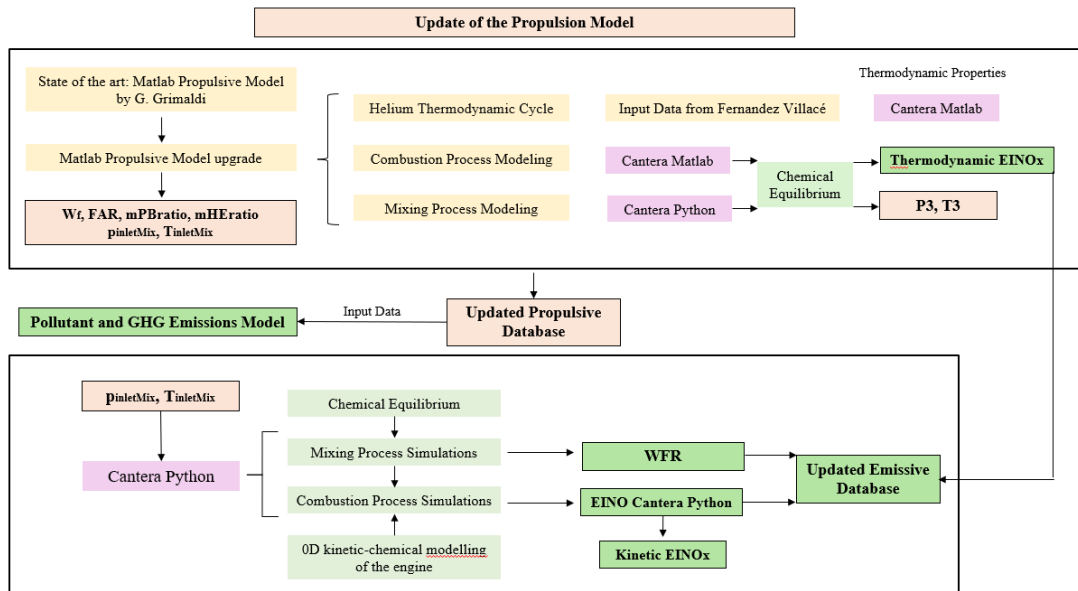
Update of the Propulsion Model

State of the art: Matlab Propulsive Model by G. Grimaldi

Matlab Propulsive Model upgrade

Wf, FAR, mPBratio, mHEratio $p_{inletMix}$, $T_{inletMix}$

Thermodynamic Properties

Helium Thermodynamic Cycle

Input Data from Fernandez Villacé

Cantera Matlab

Combustion Process Modeling

Cantera Matlab

Chemical Equilibrium

Thermodynamic EINOx

Mixing Process Modeling

Cantera Python

P3, T3

Pollutant and GHG Emissions Model

Input Data

Updated Propulsive Database

$p_{inletMix}$, $T_{inletMix}$

Cantera Python

Chemical Equilibrium

Mixing Process Simulations

Combustion Process Simulations

0D kinetic-chemical modelling of the engine

WFR

EINO Cantera Python

Kinetic EINOx

Updated Emissive Database